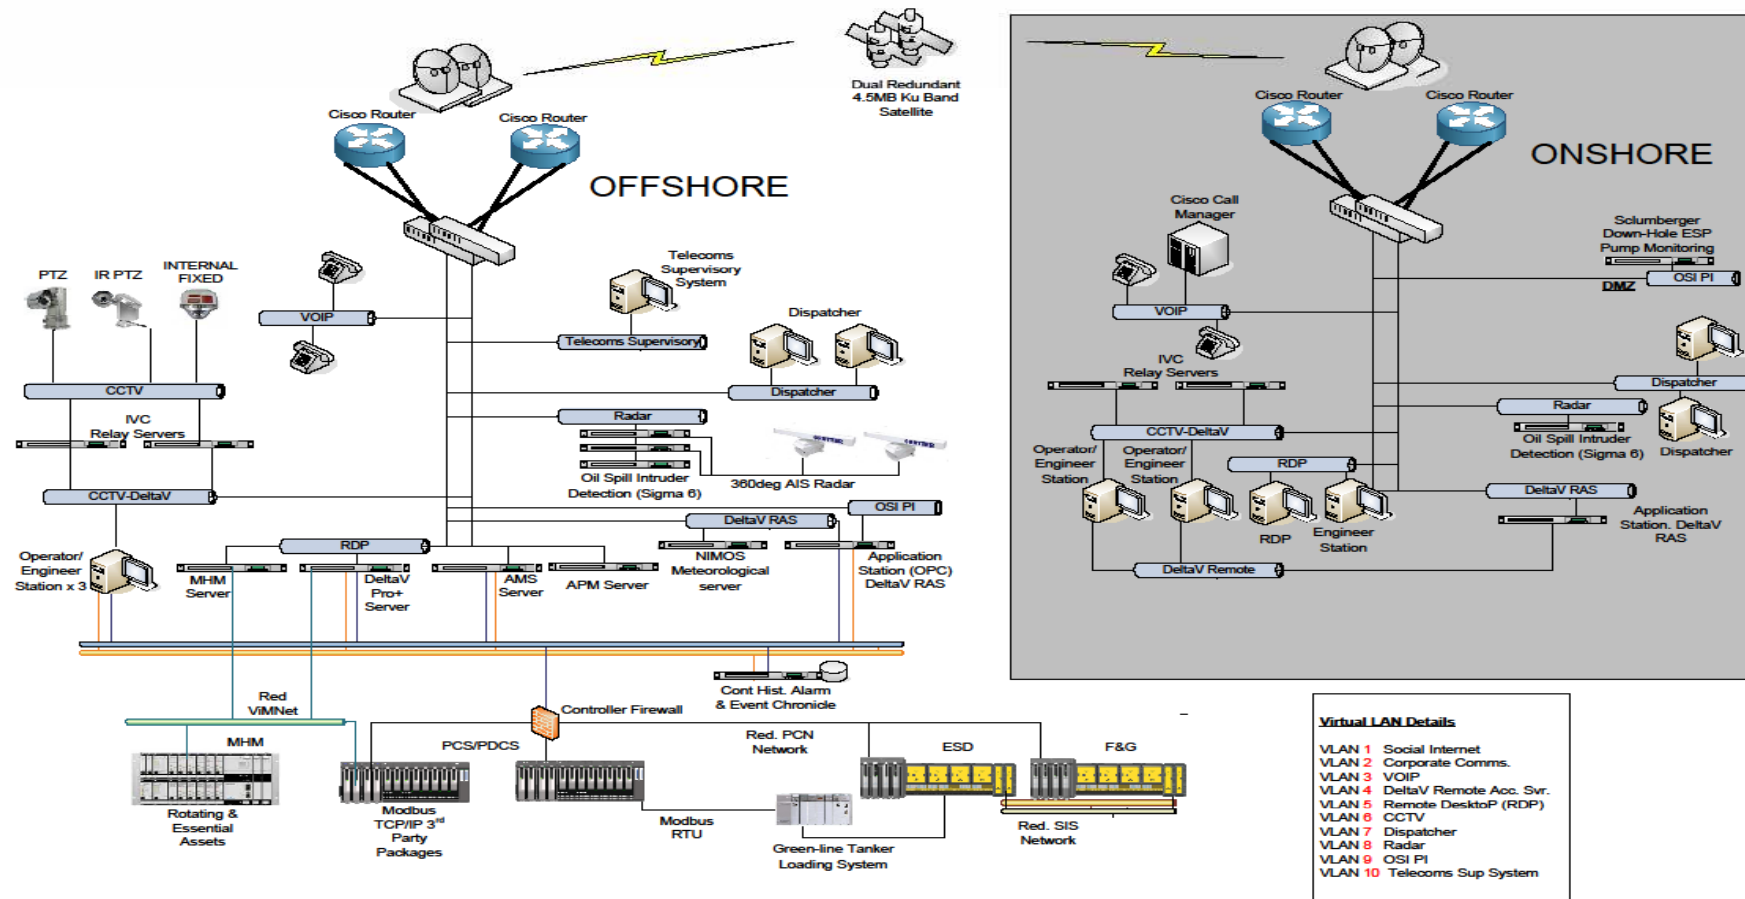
Dual Redundant 4.5MB Ku Band Satellite

Cisco Router
Cisco Router
OFFSHORE

PTZ
IR PTZ
INTERNAL FIXED
VOIP
Telecoms Supervisory System
Telecoms Supervisory
Dispatcher
Dispatcher
CCTV
IVC Relay Servers
Radar
Oil Spill Intruder Detection (Sigma 6)
360deg AIS Radar
CCTV-DeltaV
OSI PI
DeltaV RAS
RDP
Operator/ Engineer Station x 3
MHM Server
DeltaV Pro+ Server
AMS Server
APM Server
NIMOS Meteorological server
Application Station (OPC) DeltaV RAS

Red ViMNet
Controller Firewall
Cont Hist. Alarm & Event Chronicle
MHM
PCS/PDCS
Red. PCN Network
ESD
F&G
Rotating & Essential Assets
Modbus TCP/IP 3$^{rd}$ Party Packages
Modbus RTU
Green-line Tanker Loading System
Red. SIS Network

Cisco Router
Cisco Router
ONSHORE
Cisco Call Manager
Sclumberger Down-Hole ESP Pump Monitoring
OSI PI
DMZ
VOIP
IVC Relay Servers
Dispatcher
Radar
Oil Spill Intruder Detection (Sigma 6)
Dispatcher
CCTV-DeltaV
Operator/ Engineer Station
Operator/ Engineer Station
RDP
DeltaV RAS
RDP
Engineer Station
Application Station. DeltaV RAS
DeltaV Remote

Virtual LAN Details
VLAN 1 Social Internet
VLAN 2 Corporate Comms.
VLAN 3 VOIP
VLAN 4 DeltaV Remote Acc. Svr.
VLAN 5 Remote DesktoP (RDP)
VLAN 6 CCTV
VLAN 7 Dispatcher
VLAN 8 Radar
VLAN 9 OSI PI
VLAN 10 Telecoms Sup System